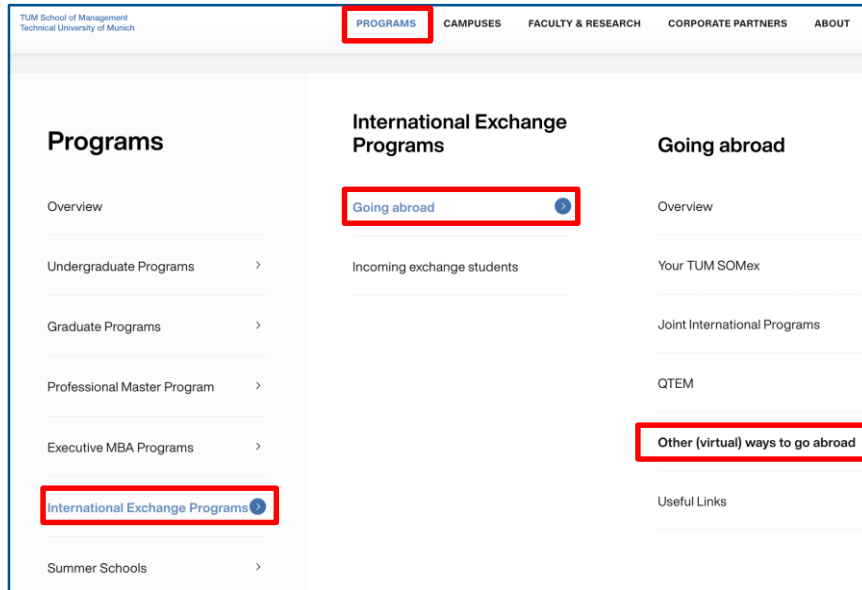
TUM School of Management
Technical University of Munich

PROGRAMS CAMPUSES FACULTY & RESEARCH CORPORATE PARTNERS ABOUT

Programs

Overview

Undergraduate Programs

Graduate Programs

Professional Master Program

Executive MBA Programs

International Exchange Programs

Summer Schools

International Exchange Programs

Going abroad

Incoming exchange students

Going abroad

Overview

Your TUM SOMex

Joint International Programs

QTEM

Other (virtual) ways to go abroad

Useful Links